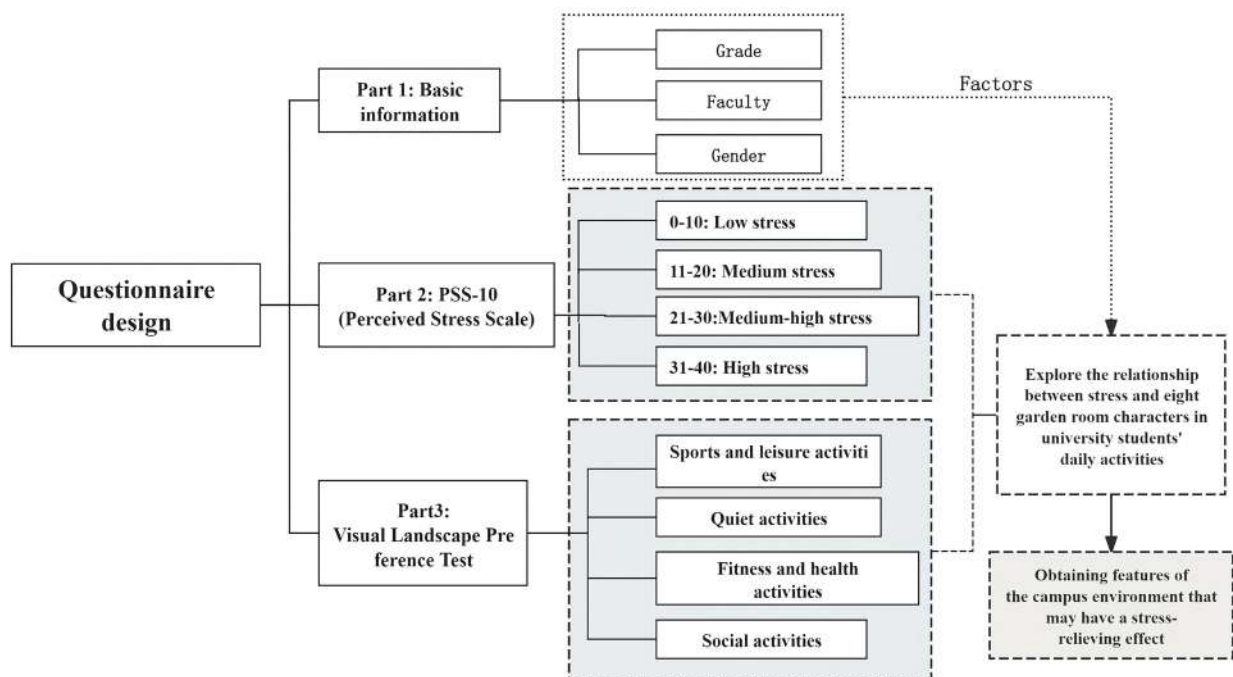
Questionnaire design

Part 1: Basic information

Grade

Faculty

Gender

Factors

Part 2: PSS-10 (Perceived Stress Scale)

0-10: Low stress

11-20: Medium stress

21-30:Medium-high stress

31-40: High stress

Part3: Visual Landscape Pre ference Test

Sports and leisure activiti es

Quiet activities

Fitness and health activities

Social activities

Explore the relationship between stress and eight garden room characters in university students' daily activities

Obtaining features of the campus environment that may have a stress-relieving effect